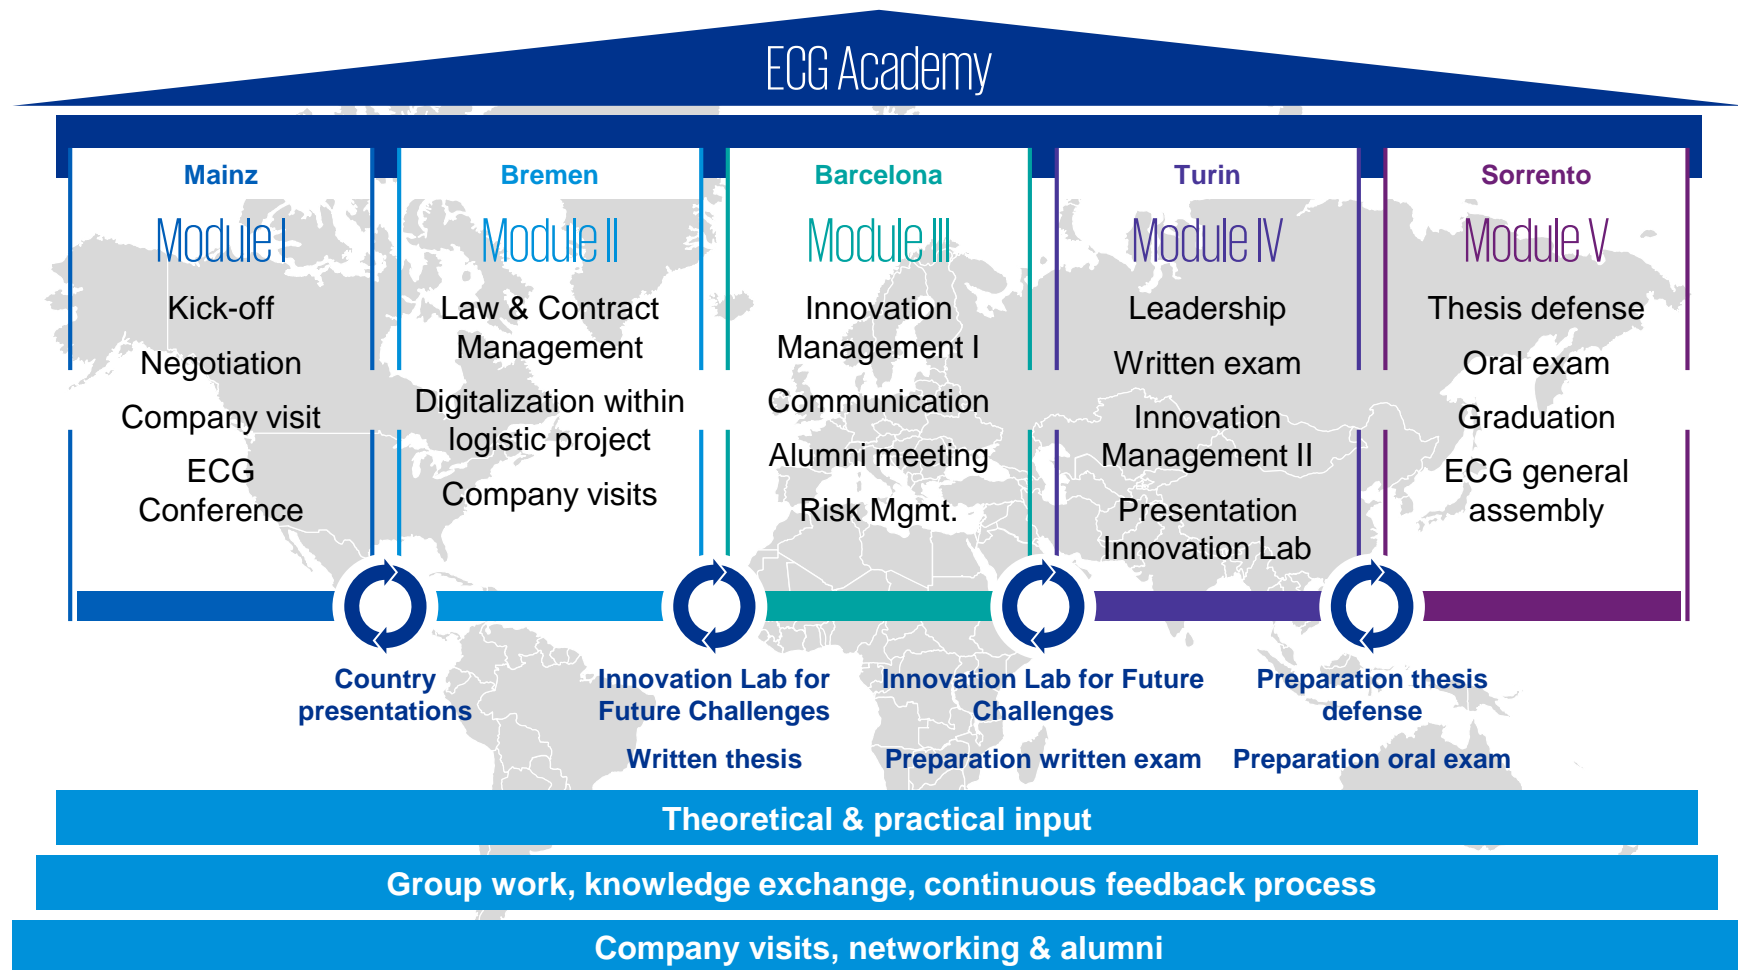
ECG Academy

Mainz

Module I

Kick-off

Negotiation

Company visit

ECG Conference

Bremen

Module II

Law & Contract Management

Digitalization within logistic project

Company visits

Barcelona

Module III

Innovation Management I

Communication

Alumni meeting

Risk Mgmt.

Turin

Module IV

Leadership

Written exam

Innovation Management II

Presentation Innovation Lab

Sorrento

Module V

Thesis defense

Oral exam

Graduation

ECG general assembly

Country presentations

Innovation Lab for Future Challenges

Written thesis

Innovation Lab for Future Challenges

Preparation written exam

Preparation thesis defense

Preparation oral exam

Theoretical & practical input

Group work, knowledge exchange, continuous feedback process

Company visits, networking & alumni